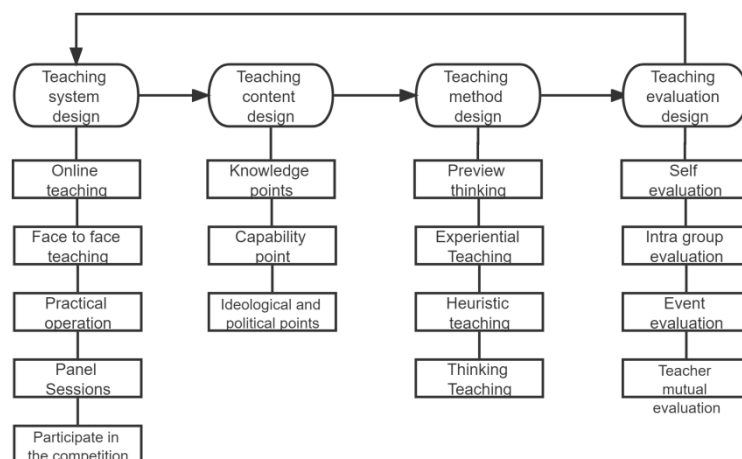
Teaching system design

Online teaching

Face to face teaching

Practical operation

Panel Sessions

Participate in the competition

Teaching content design

Knowledge points

Capability point

Ideological and political points

Teaching method design

Preview thinking

Experiential Teaching

Heuristic teaching

Thinking Teaching

Teaching evaluation design

Self evaluation

Intra group evaluation

Event evaluation

Teacher mutual evaluation